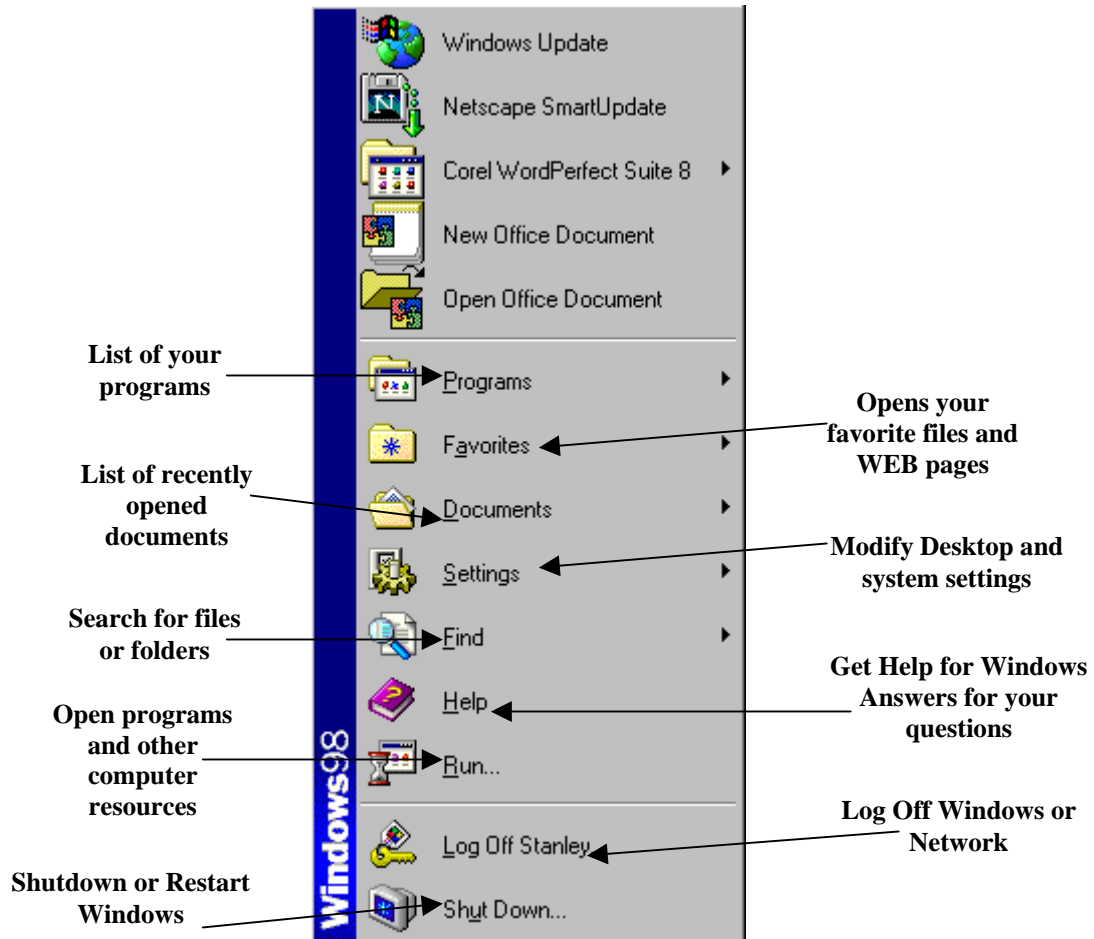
Windows Update

Netscape SmartUpdate

Corel WordPerfect Suite 8

New Office Document

Open Office Document

List of your programs

Programs

Opens your favorite files and WEB pages

Favorites

List of recently opened documents

Documents

Settings

Modify Desktop and system settings

Search for files or folders

Find

Get Help for Windows Answers for your questions

Help

Open programs and other computer resources

Run...

Windows98

Log Off Windows or Network

Log Off Stanley...

Shutdown or Restart Windows

Shut Down...